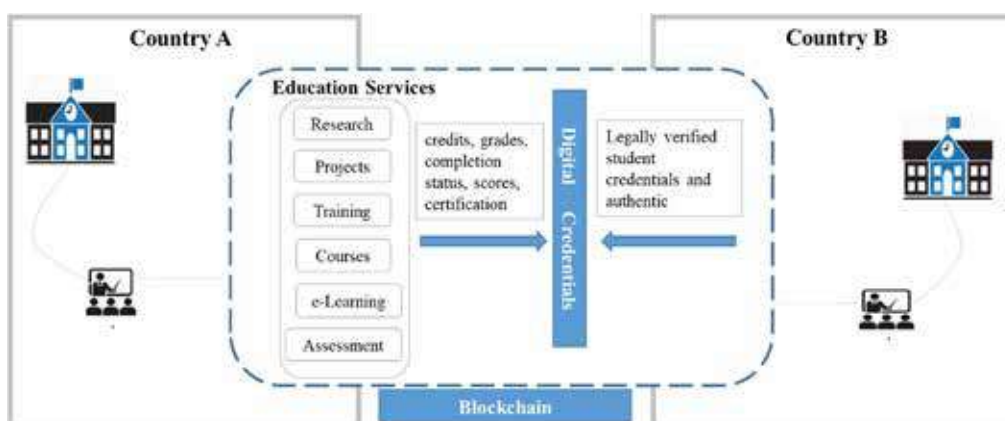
Country A

Country B

Education Services

Research

Projects

Training

Courses

e-Learning

Assessment

credits, grades, completion status, scores, certification

Digital Credentials

Legally verified student credentials and authentic

Blockchain